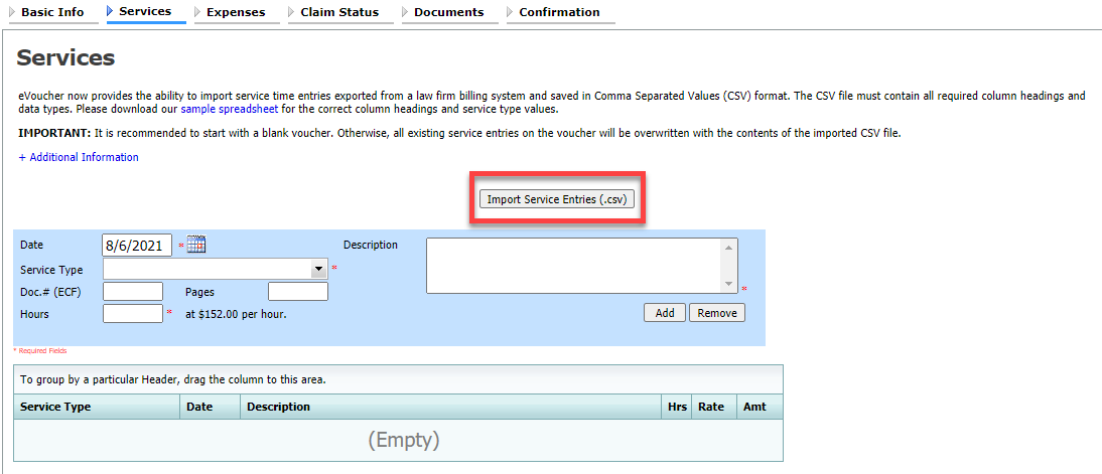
Basic Info | Services | Expenses | Claim Status | Documents | Confirmation

Services

eVoucher now provides the ability to import service time entries exported from a law firm billing system and saved in Comma Separated Values (CSV) format. The CSV file must contain all required column headings and data types. Please download our sample spreadsheet for the correct column headings and service type values.

IMPORTANT: It is recommended to start with a blank voucher. Otherwise, all existing service entries on the voucher will be overwritten with the contents of the imported CSV file.

+ Additional Information

Import Service Entries (.csv)

Date 8/6/2021 *
Description *
Service Type *
Doc.# (ECF)
Pages
Hours * at $152.00 per hour.
Add Remove

* Required Fields

To group by a particular Header, drag the column to this area.

| Service Type | Date | Description | Hrs | Rate | Amt |
|---|---|---|---|---|---|
| (Empty) | | | | | |